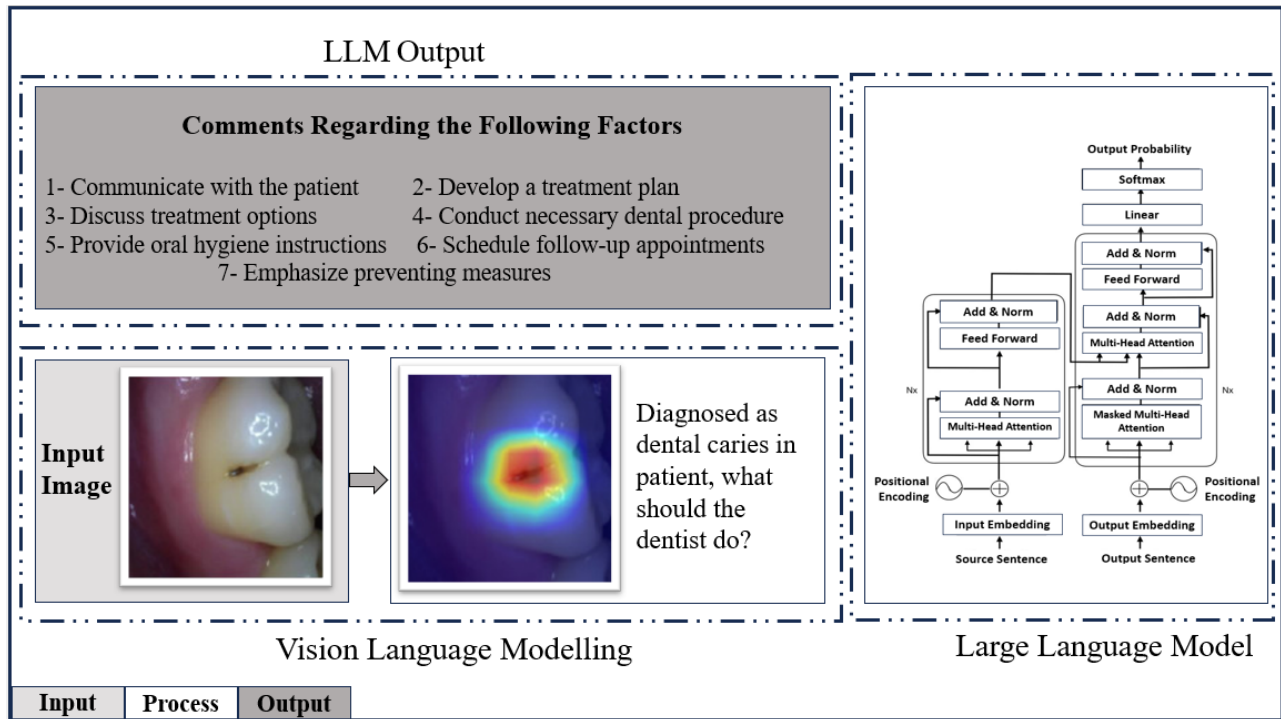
LLM Output

Comments Regarding the Following Factors

1- Communicate with the patient
2- Develop a treatment plan
3- Discuss treatment options
4- Conduct necessary dental procedure
5- Provide oral hygiene instructions
6- Schedule follow-up appointments
7- Emphasize preventing measures

Input Image

Diagnosed as dental caries in patient, what should the dentist do?

Vision Language Modelling

Output Probability
Softmax
Linear
Add & Norm
Feed Forward
Add & Norm
Multi-Head Attention
Add & Norm
Masked Multi-Head Attention
Add & Norm
Feed Forward
Add & Norm
Multi-Head Attention
Nx
Nx
Positional Encoding
Positional Encoding
Input Embedding
Output Embedding
Source Sentence
Output Sentence

Large Language Model

| Input | Process | Output |